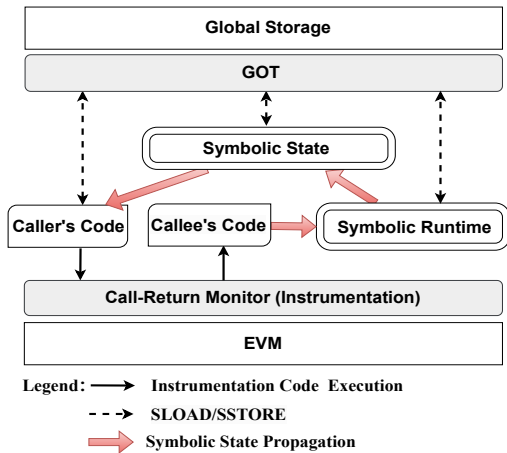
Global Storage

GOT

Symbolic State

Caller's Code

Callee's Code

Symbolic Runtime

Call-Return Monitor (Instrumentation)

EVM

Legend: Instrumentation Code Execution

SLOAD/SSTORE

Symbolic State Propagation